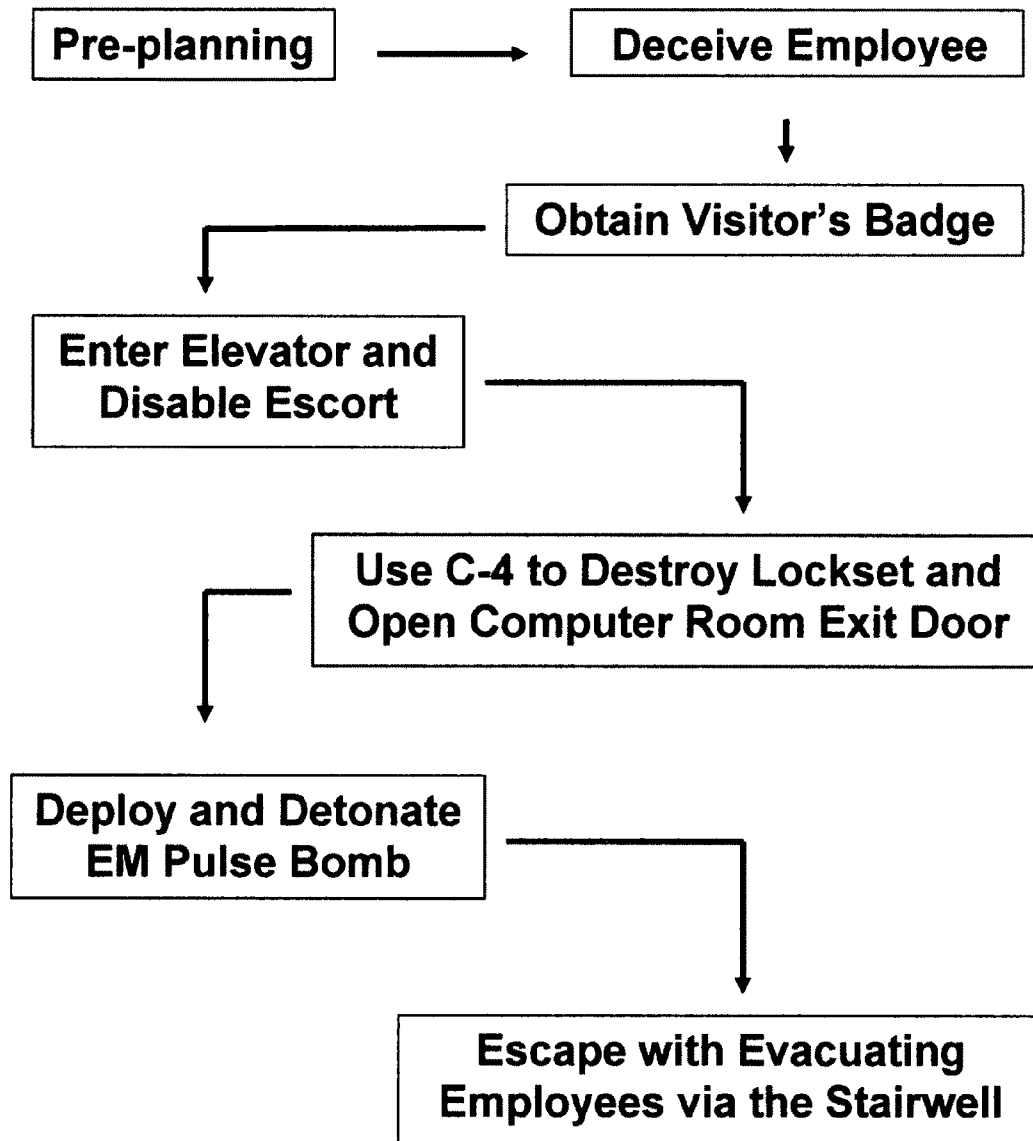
Pre-planning

Deceive Employee

Obtain Visitor's Badge

Enter Elevator and Disable Escort

Use C-4 to Destroy Lockset and Open Computer Room Exit Door

Deploy and Detonate EM Pulse Bomb

Escape with Evacuating Employees via the Stairwell